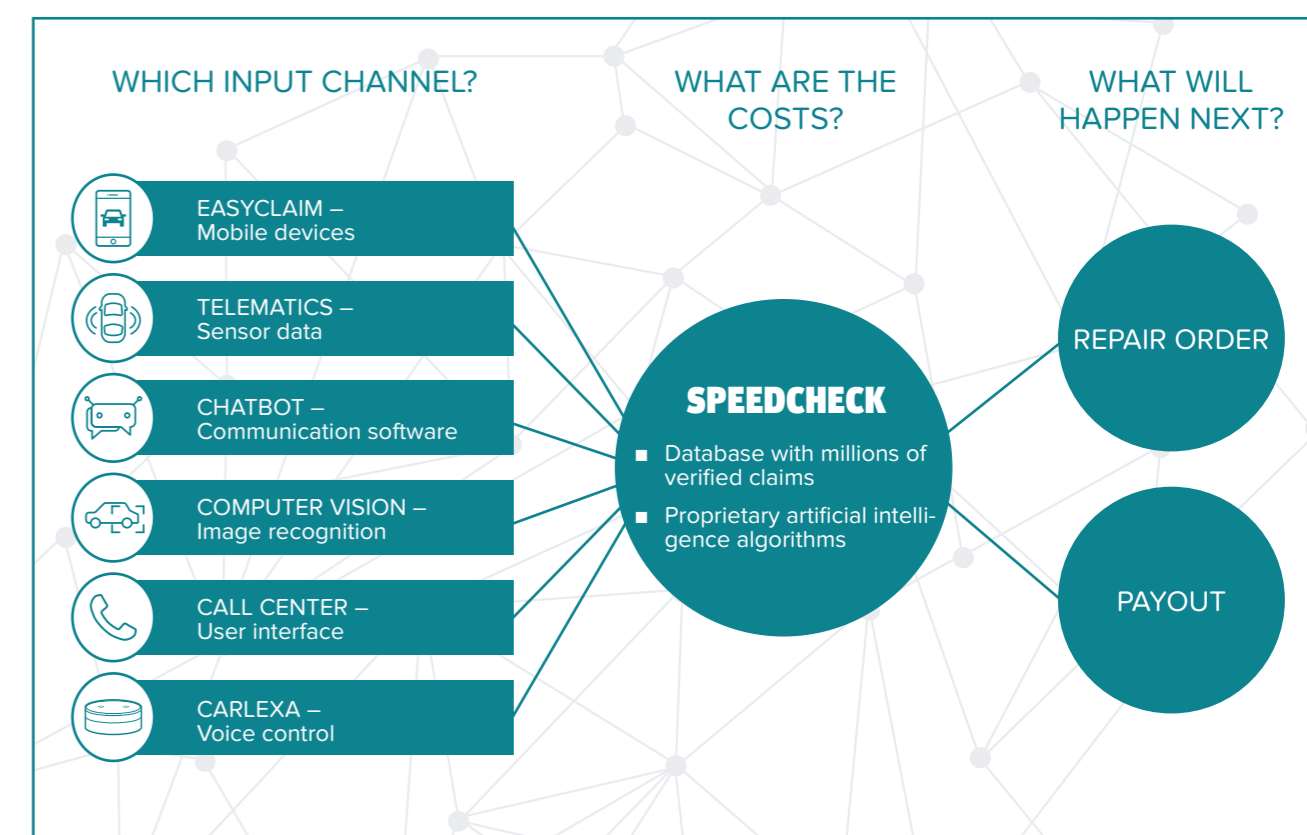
WHICH INPUT CHANNEL?

WHAT ARE THE COSTS?

WHAT WILL HAPPEN NEXT?

EASYCLAIM – Mobile devices

TELEMATICS – Sensor data

CHATBOT – Communication software

COMPUTER VISION – Image recognition

CALL CENTER – User interface

CARLEXA – Voice control

SPEEDCHECK

■ Database with millions of verified claims

■ Proprietary artificial intelligence algorithms

REPAIR ORDER

PAYOUT